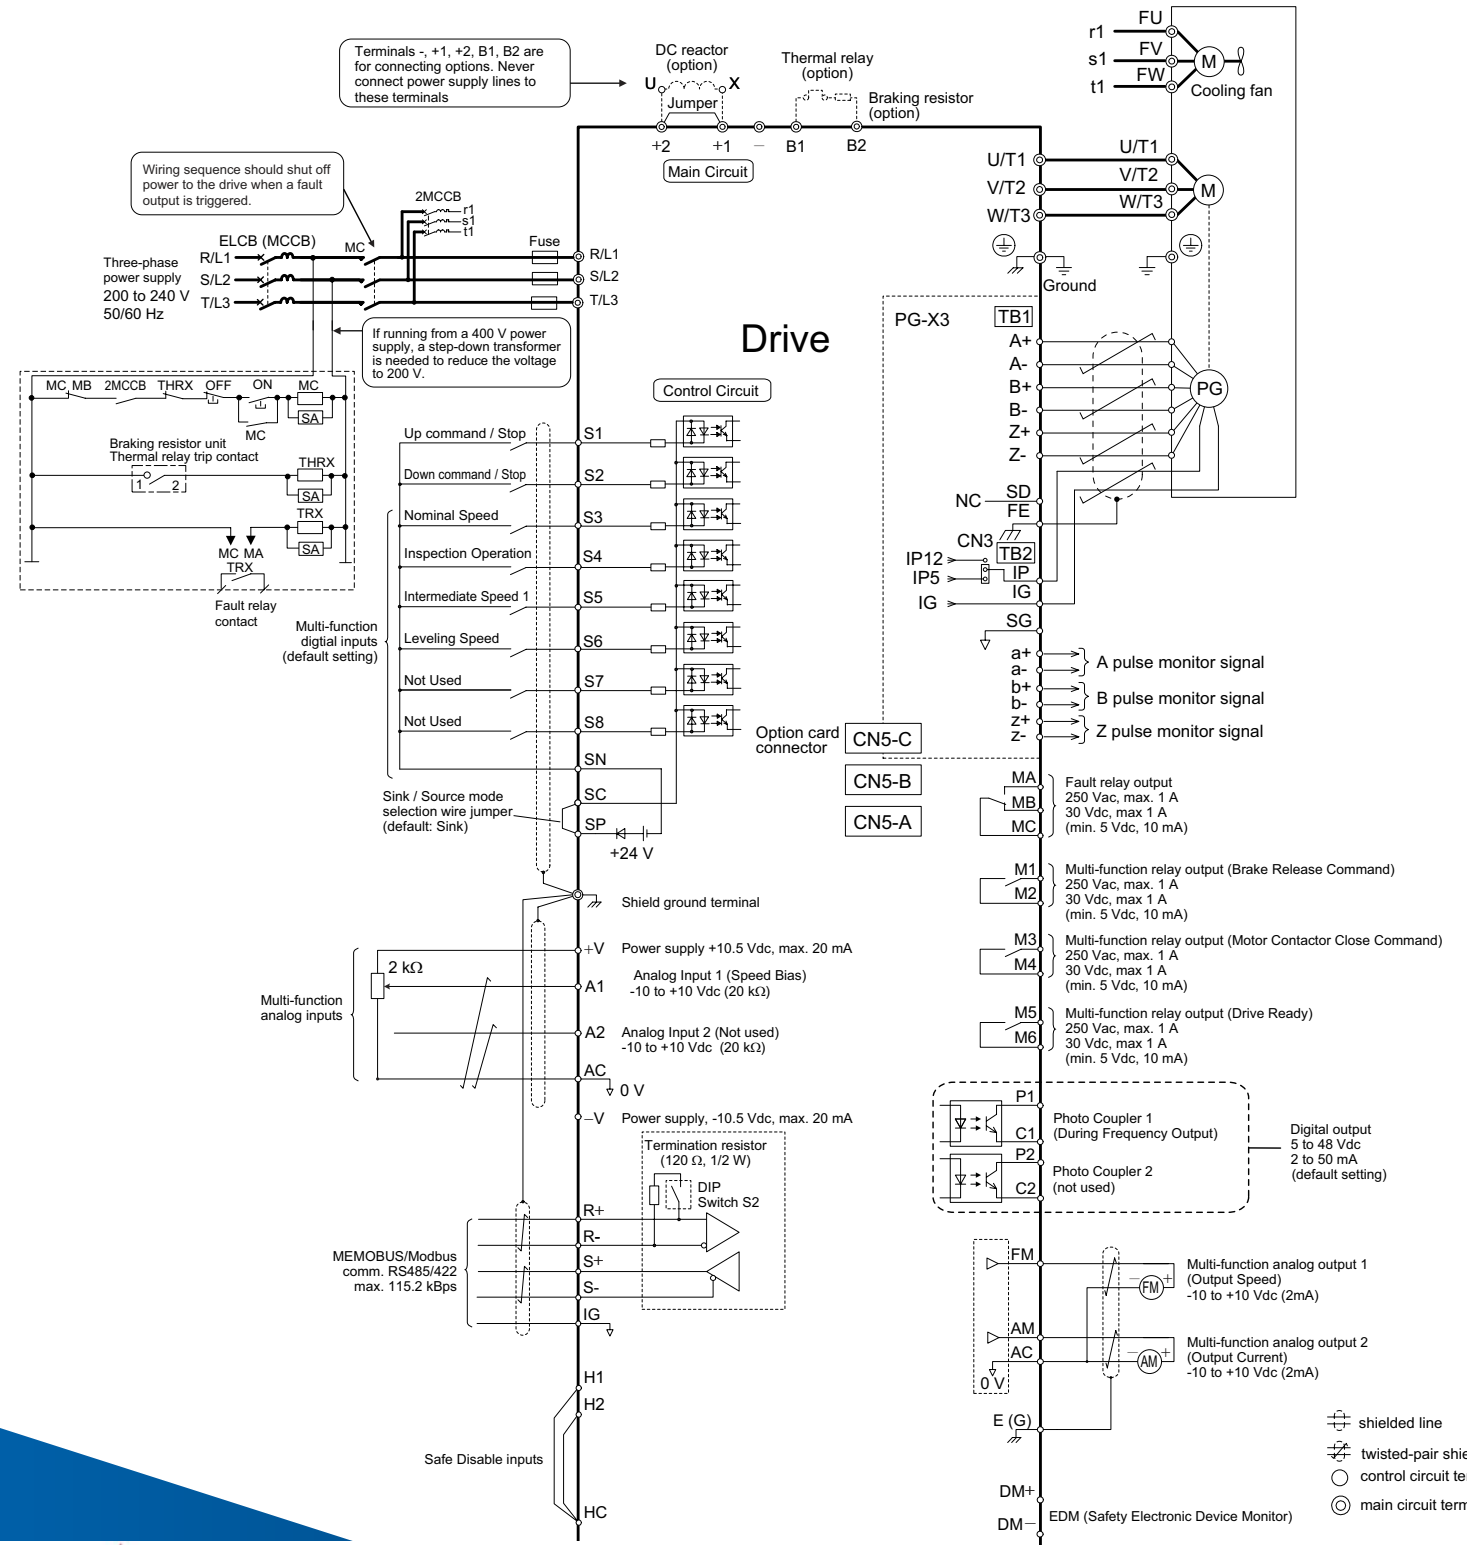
Terminals -, +1, +2, B1, B2 are for connecting options. Never connect power supply lines to these terminals

DC reactor (option)
U X
Jumper
Thermal relay (option)
Braking resistor (option)
+2 +1 – B1 B2
Main Circuit

FU
r1
FV
s1
M
FW
t1
Cooling fan

U/T1 U/T1
V/T2 V/T2 M
W/T3 W/T3
Ground

Wiring sequence should shut off power to the drive when a fault output is triggered.

2MCCB
r1
s1
t1
ELCB (MCCB)
MC
Fuse
Three-phase power supply 200 to 240 V 50/60 Hz
R/L1
S/L2
T/L3
R/L1
S/L2
T/L3

If running from a 400 V power supply, a step-down transformer is needed to reduce the voltage to 200 V.

Drive

MC MB 2MCCB THRX OFF ON MC
SA
MC
Braking resistor unit Thermal relay trip contact
THRX
1 2
SA
TRX
SA
MC MA
TRX
Fault relay contact

PG-X3 TB1
A+
A-
B+
B-
Z+
Z-
PG
NC SD
FE
CN3 TB2
IP12
IP5 IP
IG IG
SG

Control Circuit
Up command / Stop S1
Down command / Stop S2
Nominal Speed S3
Inspection Operation S4
Intermediate Speed 1 S5
Leveling Speed S6
Not Used S7
Not Used S8
SN
Multi-function digtial inputs (default setting)

a+
a- A pulse monitor signal
b+
b- B pulse monitor signal
z+
z- Z pulse monitor signal

Option card connector
CN5-C
CN5-B
CN5-A

Sink / Source mode selection wire jumper (default: Sink)
SC
SP
+24 V

MA
MB
MC
Fault relay output
250 Vac, max. 1 A
30 Vdc, max 1 A
(min. 5 Vdc, 10 mA)

M1
M2
Multi-function relay output (Brake Release Command)
250 Vac, max. 1 A
30 Vdc, max 1 A
(min. 5 Vdc, 10 mA)

Shield ground terminal

M3
M4
Multi-function relay output (Motor Contactor Close Command)
250 Vac, max. 1 A
30 Vdc, max 1 A
(min. 5 Vdc, 10 mA)

+V Power supply +10.5 Vdc, max. 20 mA
2 kΩ
A1 Analog Input 1 (Speed Bias) -10 to +10 Vdc (20 kΩ)
Multi-function analog inputs
A2 Analog Input 2 (Not used) -10 to +10 Vdc (20 kΩ)
AC
0 V
–V Power supply, -10.5 Vdc, max. 20 mA

M5
M6
Multi-function relay output (Drive Ready)
250 Vac, max. 1 A
30 Vdc, max 1 A
(min. 5 Vdc, 10 mA)

P1
C1
Photo Coupler 1 (During Frequency Output)
P2
C2
Photo Coupler 2 (not used)
Digital output 5 to 48 Vdc 2 to 50 mA (default setting)

Termination resistor (120 Ω, 1/2 W)
DIP Switch S2
R+
R-
S+
S-
IG
MEMOBUS/Modbus comm. RS485/422 max. 115.2 kBps

FM
FM
Multi-function analog output 1 (Output Speed) -10 to +10 Vdc (2mA)
AM
AC
AM
Multi-function analog output 2 (Output Current) -10 to +10 Vdc (2mA)
0 V

H1
H2
Safe Disable inputs
HC

E (G)
DM+
DM–
EDM (Safety Electronic Device Monitor)

shielded line
twisted-pair shie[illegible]
control circuit te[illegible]
main circuit term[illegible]